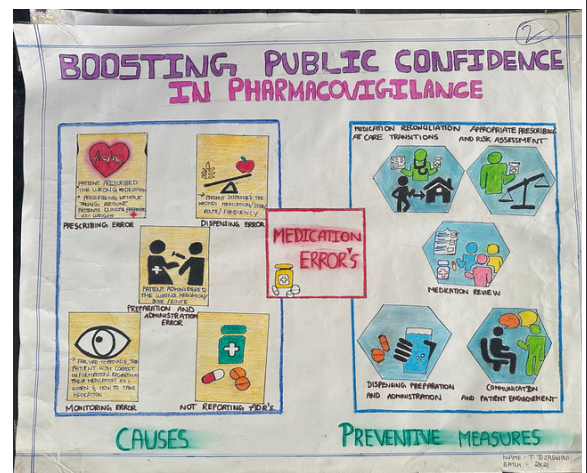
2

BOOSTING PUBLIC CONFIDENCE IN PHARMACOVIGILANCE

PATIENT PRESCRIBED THE WRONG MEDICATION
• PRESCRIBING WITHOUT TAKING ACCOUNT PATIENTS CLINICAL PROFILE (EX: WEIGHT)

PRESCRIBING ERROR

PATIENT DISPENSED THE WRONG MEDICATION, DOSE, ROUTE, FREQUENCY

DISPENSING ERROR

PATIENT ADMINISTERED THE WRONG MEDICATION, DOSE, ROUTE

PREPARATION AND ADMINISTRATION ERROR

FAILURE TO PROVIDE THE PATIENT WITH CORRECT INFORMATION REGARDING THEIR MEDICATION. EX: WHEN & HOW TO TAKE MEDICATION

MONITORING ERROR

NOT REPORTING ADR'S

MEDICATION ERROR'S

MEDICATION RECONCILIATION AT CARE TRANSITIONS

APPROPRIATE PRESCRIBING AND RISK ASSESSMENT

MEDICATION REVIEW

DISPENSING PREPARATION AND ADMINISTRATION

COMMUNICATION AND PATIENT ENGAGEMENT

CAUSES

PREVENTIVE MEASURES

NAME: T. EJASWINI
BATCH: 2K21